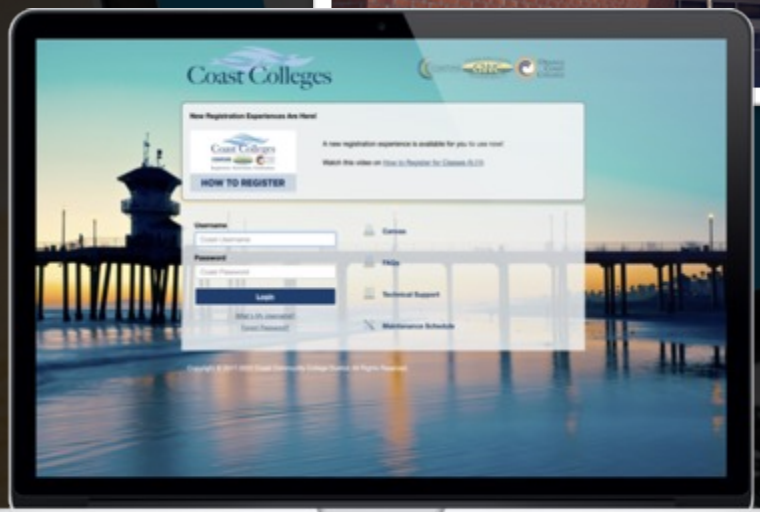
Coast Colleges

New Registration Experiences Are Here!

Coast Colleges

HOW TO REGISTER

A new registration experience is available for you to use now!

Watch this video on How to Register for Classes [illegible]

Username
Enter Username

Password
Enter Password

Login

What's My Username?
Forgot Password?

Canvas

FAQs

Technical Support

Maintenance Schedule

Copyright © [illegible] Coast Community College District. All Rights Reserved.